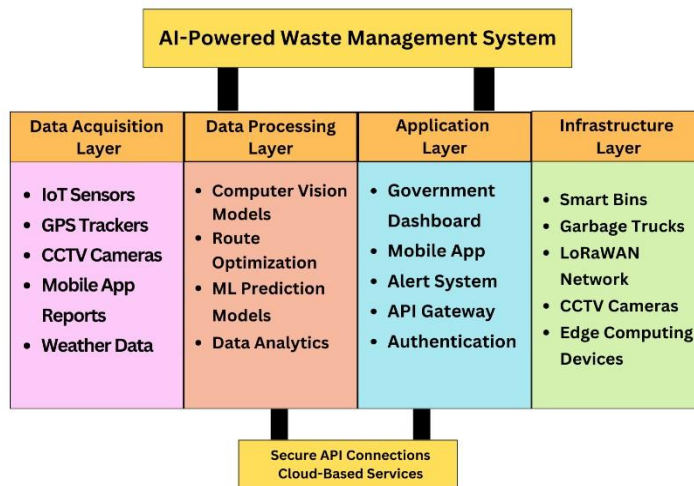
AI-Powered Waste Management System

Data Acquisition Layer

- IoT Sensors
- GPS Trackers
- CCTV Cameras
- Mobile App Reports
- Weather Data

Data Processing Layer

- Computer Vision Models
- Route Optimization
- ML Prediction Models
- Data Analytics

Application Layer

- Government Dashboard
- Mobile App
- Alert System
- API Gateway
- Authentication

Infrastructure Layer

- Smart Bins
- Garbage Trucks
- LoRaWAN Network
- CCTV Cameras
- Edge Computing Devices

Secure API Connections
Cloud-Based Services